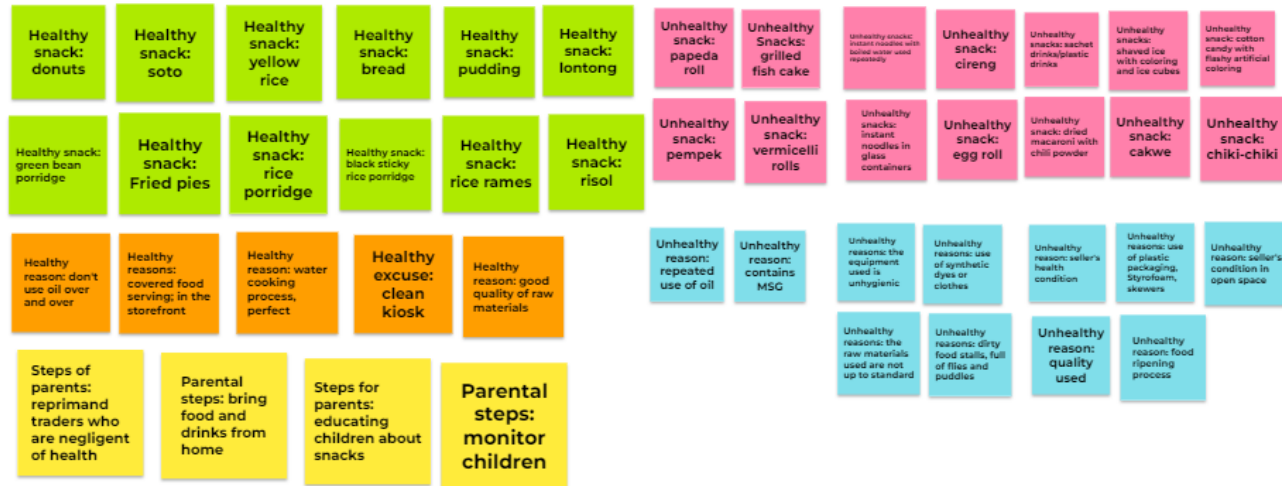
Healthy snack: donuts

Healthy snack: soto

Healthy snack: yellow rice

Healthy snack: bread

Healthy snack: pudding

Healthy snack: lontong

Healthy snack: green bean porridge

Healthy snack: Fried pies

Healthy snack: rice porridge

Healthy snack: black sticky rice porridge

Healthy snack: rice rames

Healthy snack: risol

Healthy reason: don't use oil over and over

Healthy reasons: covered food serving; in the storefront

Healthy reason: water cooking process, perfect

Healthy excuse: clean kiosk

Healthy reason: good quality of raw materials

Steps of parents: reprimand traders who are negligent of health

Parental steps: bring food and drinks from home

Steps for parents: educating children about snacks

Parental steps: monitor children

Unhealthy snack: papeda roll

Unhealthy Snacks: grilled fish cake

Unhealthy snacks: instant noodles with boiled water used repeatedly

Unhealthy snack: cireng

Unhealthy snacks: sachet drinks/plastic drinks

Unhealthy snacks: shaved ice with coloring and ice cubes

Unhealthy snack: cotton candy with flashy artificial coloring

Unhealthy snack: pempek

Unhealthy snack: vermicelli rolls

Unhealthy snacks: instant noodles in glass containers

Unhealthy snack: egg roll

Unhealthy snack: dried macaroni with chili powder

Unhealthy snack: cakwe

Unhealthy snack: chiki-chiki

Unhealthy reason: repeated use of oil

Unhealthy reason: contains MSG

Unhealthy reasons: the equipment used is unhygienic

Unhealthy reasons: use of synthetic dyes or clothes

Unhealthy reason: seller's health condition

Unhealthy reasons: use of plastic packaging, Styrofoam, skewers

Unhealthy reason: seller's condition in open space

Unhealthy reasons: the raw materials used are not up to standard

Unhealthy reasons: dirty food stalls, full of files and puddles

Unhealthy reason: quality used

Unhealthy reason: food ripening process